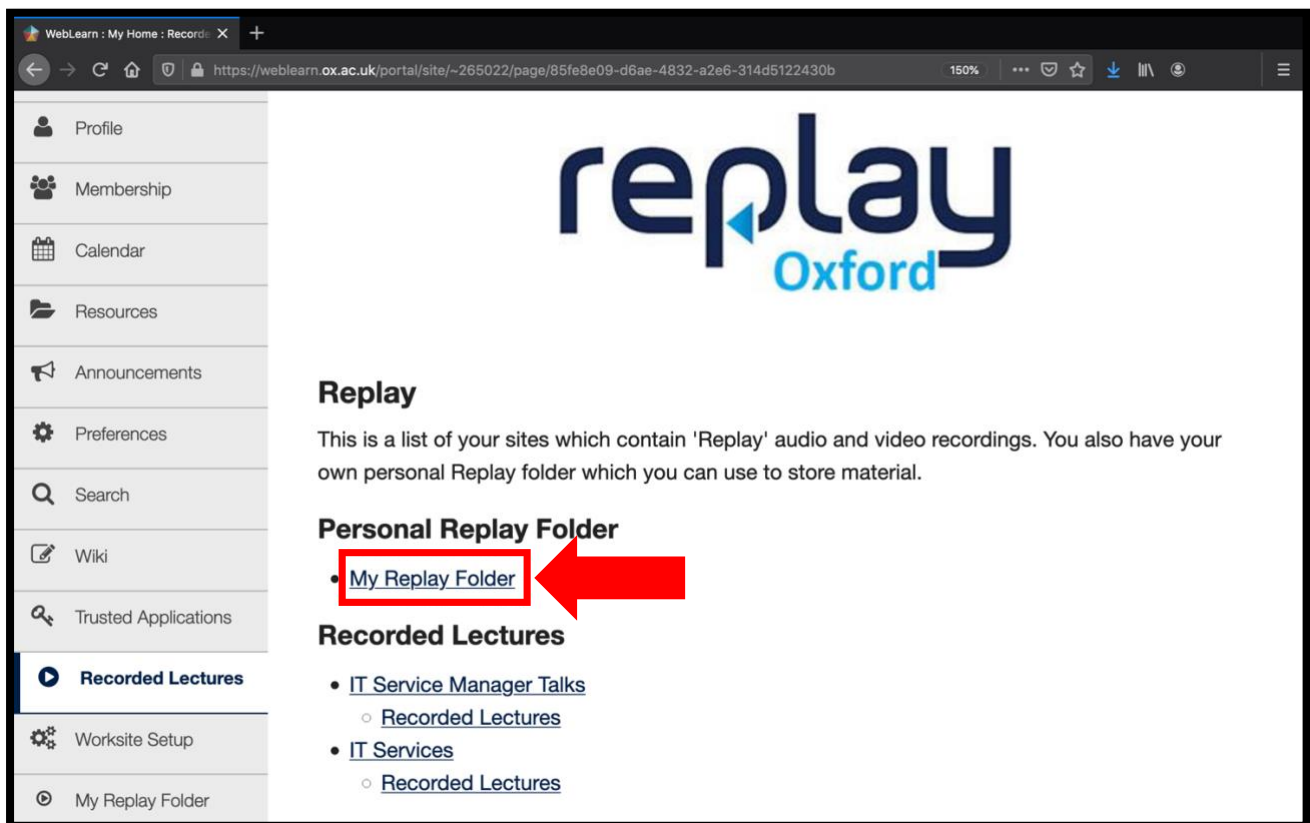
WebLearn : My Home : Recorde

https://weblearn.ox.ac.uk/portal/site/~265022/page/85fe8e09-d6ae-4832-a2e6-314d5122430b

150%

Profile

Membership

Calendar

Resources

Announcements

Preferences

Search

Wiki

Trusted Applications

Recorded Lectures

Worksite Setup

My Replay Folder

replay Oxford

Replay

This is a list of your sites which contain 'Replay' audio and video recordings. You also have your own personal Replay folder which you can use to store material.

Personal Replay Folder

- My Replay Folder

Recorded Lectures

- IT Service Manager Talks
  - Recorded Lectures
- IT Services
  - Recorded Lectures